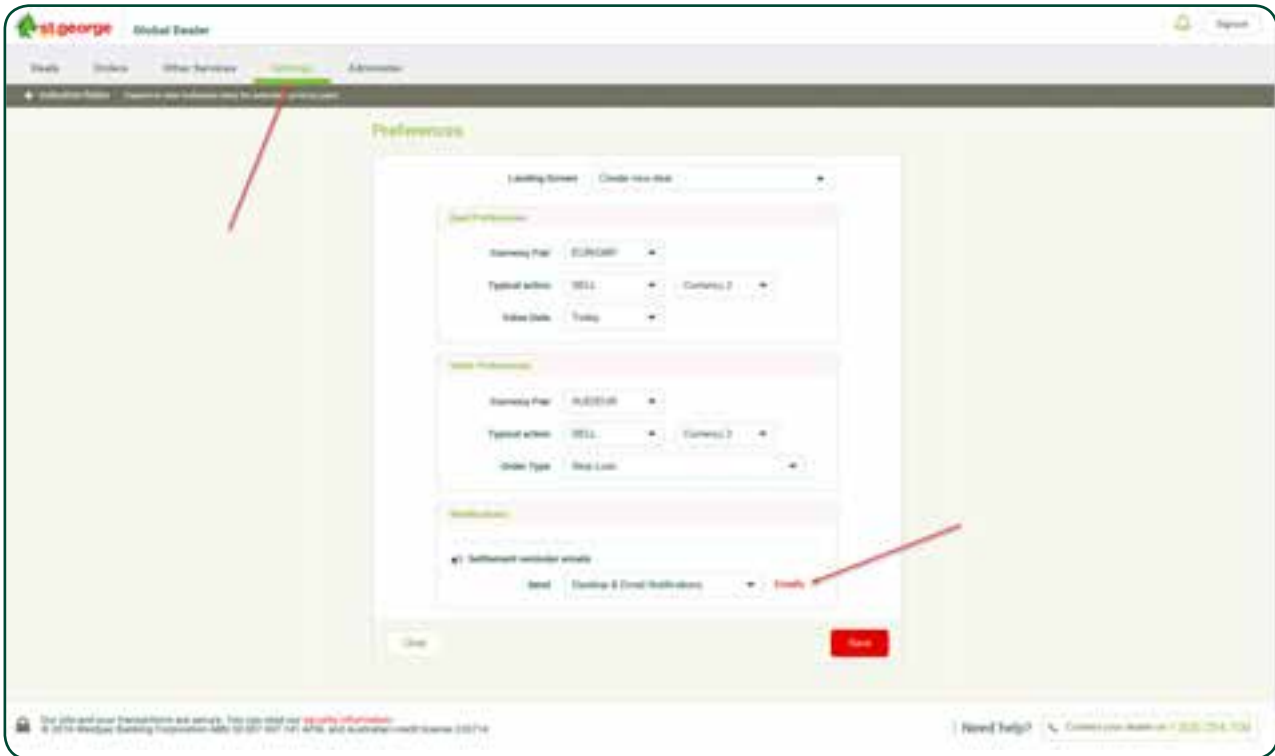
st.george Global Dealer

Signout

Deals Orders Other Services Settings Administer

Indicative Rates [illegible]

Preferences

Landing Screen Create new deal

Deal Preferences

Currency Pair EUR/GBP

Typical action SELL Currency 2

Value Date Today

Order Preferences

Currency Pair AUD/EUR

Typical action SELL Currency 2

Order Type Stop Loss

Notifications

Settlement reminder emails

Send Desktop & Email Notifications Emails

Clear

Save

Our jobs and your transactions are secure. You can read our security information. © 2016 Westpac Banking Corporation ABN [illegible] AFSL and Australian credit licence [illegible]

Need help? Contact your dealer on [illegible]